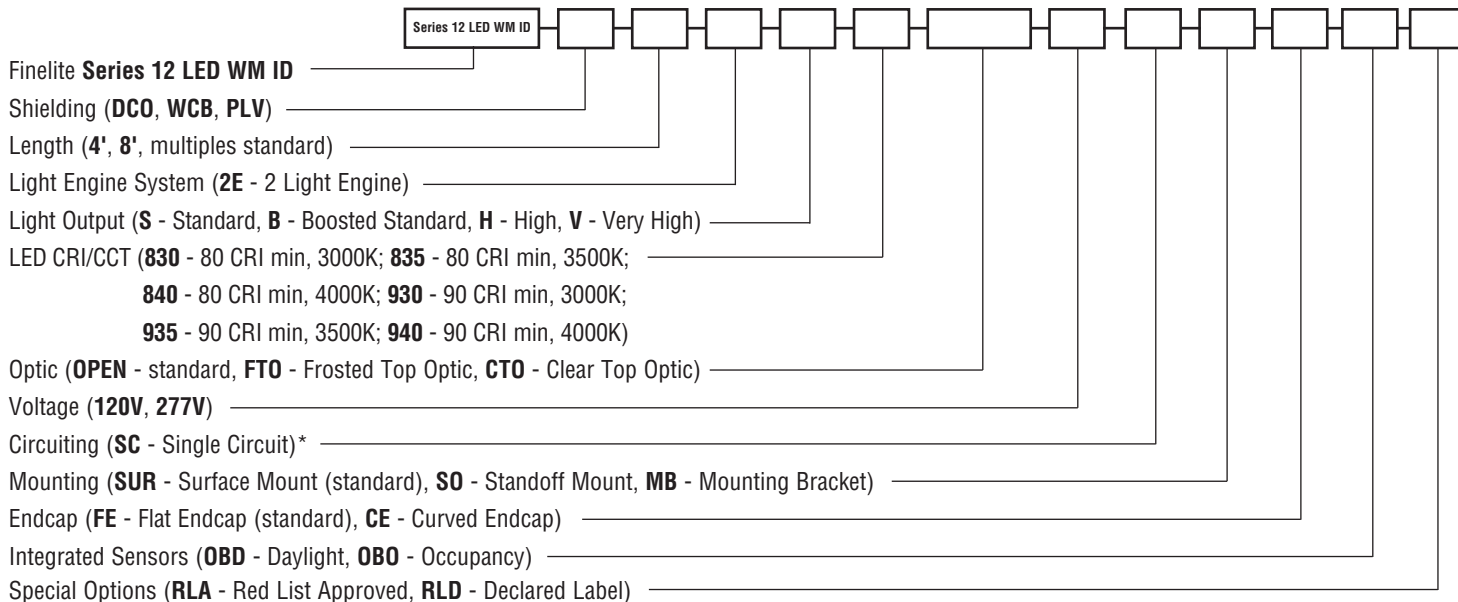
Series 12 LED WM ID

Finelite Series 12 LED WM ID
Shielding (DCO, WCB, PLV)
Length (4', 8', multiples standard)
Light Engine System (2E - 2 Light Engine)
Light Output (S - Standard, B - Boosted Standard, H - High, V - Very High)
LED CRI/CCT (830 - 80 CRI min, 3000K; 835 - 80 CRI min, 3500K;
840 - 80 CRI min, 4000K; 930 - 90 CRI min, 3000K;
935 - 90 CRI min, 3500K; 940 - 90 CRI min, 4000K)
Optic (OPEN - standard, FTO - Frosted Top Optic, CTO - Clear Top Optic)
Voltage (120V, 277V)
Circuiting (SC - Single Circuit)*
Mounting (SUR - Surface Mount (standard), SO - Standoff Mount, MB - Mounting Bracket)
Endcap (FE - Flat Endcap (standard), CE - Curved Endcap)
Integrated Sensors (OBD - Daylight, OBO - Occupancy)
Special Options (RLA - Red List Approved, RLD - Declared Label)